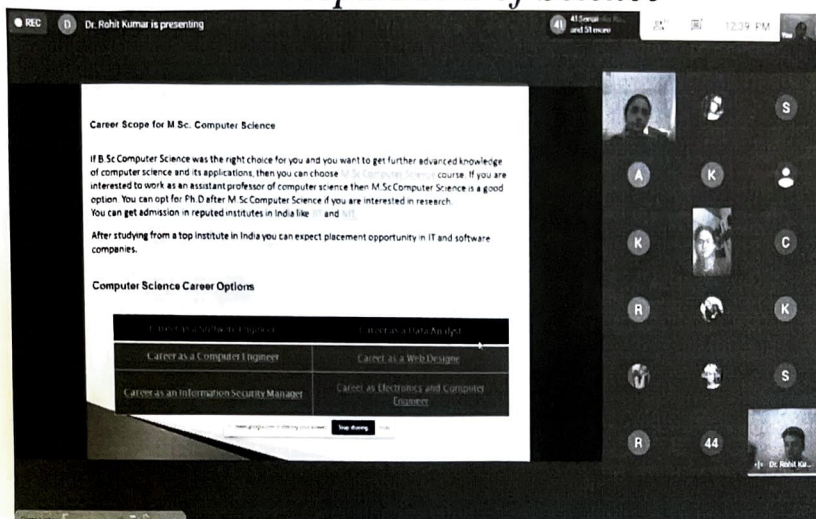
REC D Dr. Rohit Kumar is presenting

41 Sonali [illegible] and 51 more

12:39 PM

Career Scope for M Sc. Computer Science

If B.Sc Computer Science was the right choice for you and you want to get further advanced knowledge of computer science and its applications, then you can choose M.Sc Computer Science course. If you are interested to work as an assistant professor of computer science then M.Sc Computer Science is a good option. You can opt for Ph.D after M.Sc Computer Science if you are interested in research. You can get admission in reputed institutes in India like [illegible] and NIT.

After studying from a top institute in India you can expect placement opportunity in IT and software companies.

Computer Science Career Options

| Career as a Software Engineer | Career as a Data Analyst |
|---|---|
| Career as a Computer Engineer | Career as a Web Designer |
| Career as an Information Security Manager | Career as Electronics and Computer Engineer |

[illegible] Stop sharing

A K S K C R K S R 44

Dr. Rohit Ku...